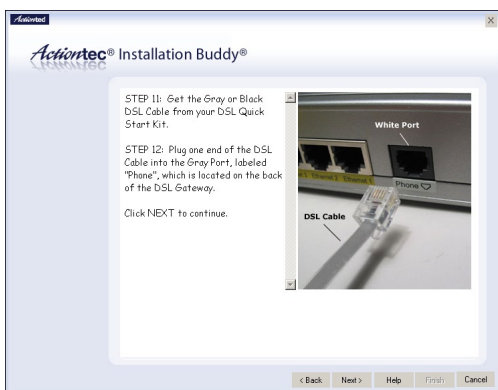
Actiontec

Actiontec® Installation Buddy®

STEP 11: Get the Gray or Black DSL Cable from your DSL Quick Start Kit.

STEP 12: Plug one end of the DSL Cable into the Gray Port, labeled "Phone", which is located on the back of the DSL Gateway.

Click NEXT to continue.

White Port

Phone

DSL Cable

< Back Next > Help Finish Cancel